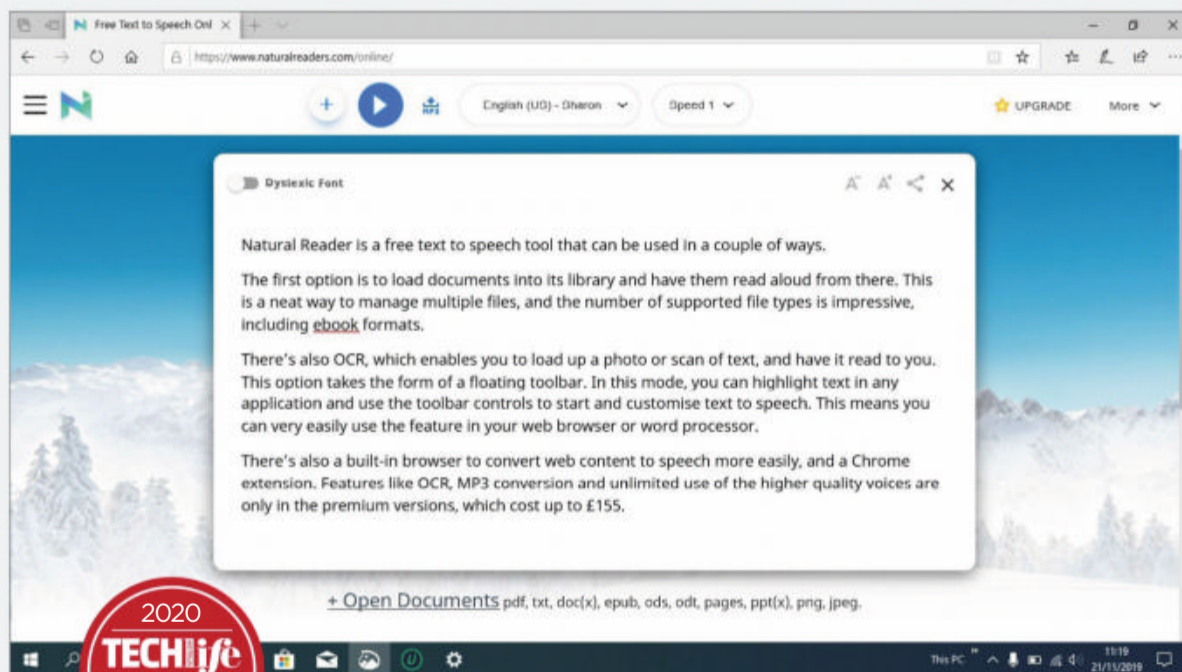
Free Text to Speech Onl ×

https://www.naturalreaders.com/online/

English (US) - Sharon

Speed 1

UPGRADE

More

Dyslexic Font

Natural Reader is a free text to speech tool that can be used in a couple of ways.

The first option is to load documents into its library and have them read aloud from there. This is a neat way to manage multiple files, and the number of supported file types is impressive, including ebook formats.

There's also OCR, which enables you to load up a photo or scan of text, and have it read to you. This option takes the form of a floating toolbar. In this mode, you can highlight text in any application and use the toolbar controls to start and customise text to speech. This means you can very easily use the feature in your web browser or word processor.

There's also a built-in browser to convert web content to speech more easily, and a Chrome extension. Features like OCR, MP3 conversion and unlimited use of the higher quality voices are only in the premium versions, which cost up to £155.

+ Open Documents pdf, txt, doc(x), epub, ods, odt, pages, ppt(x), png, jpeg.

2020

TECH life

This PC

11:19
21/11/2019